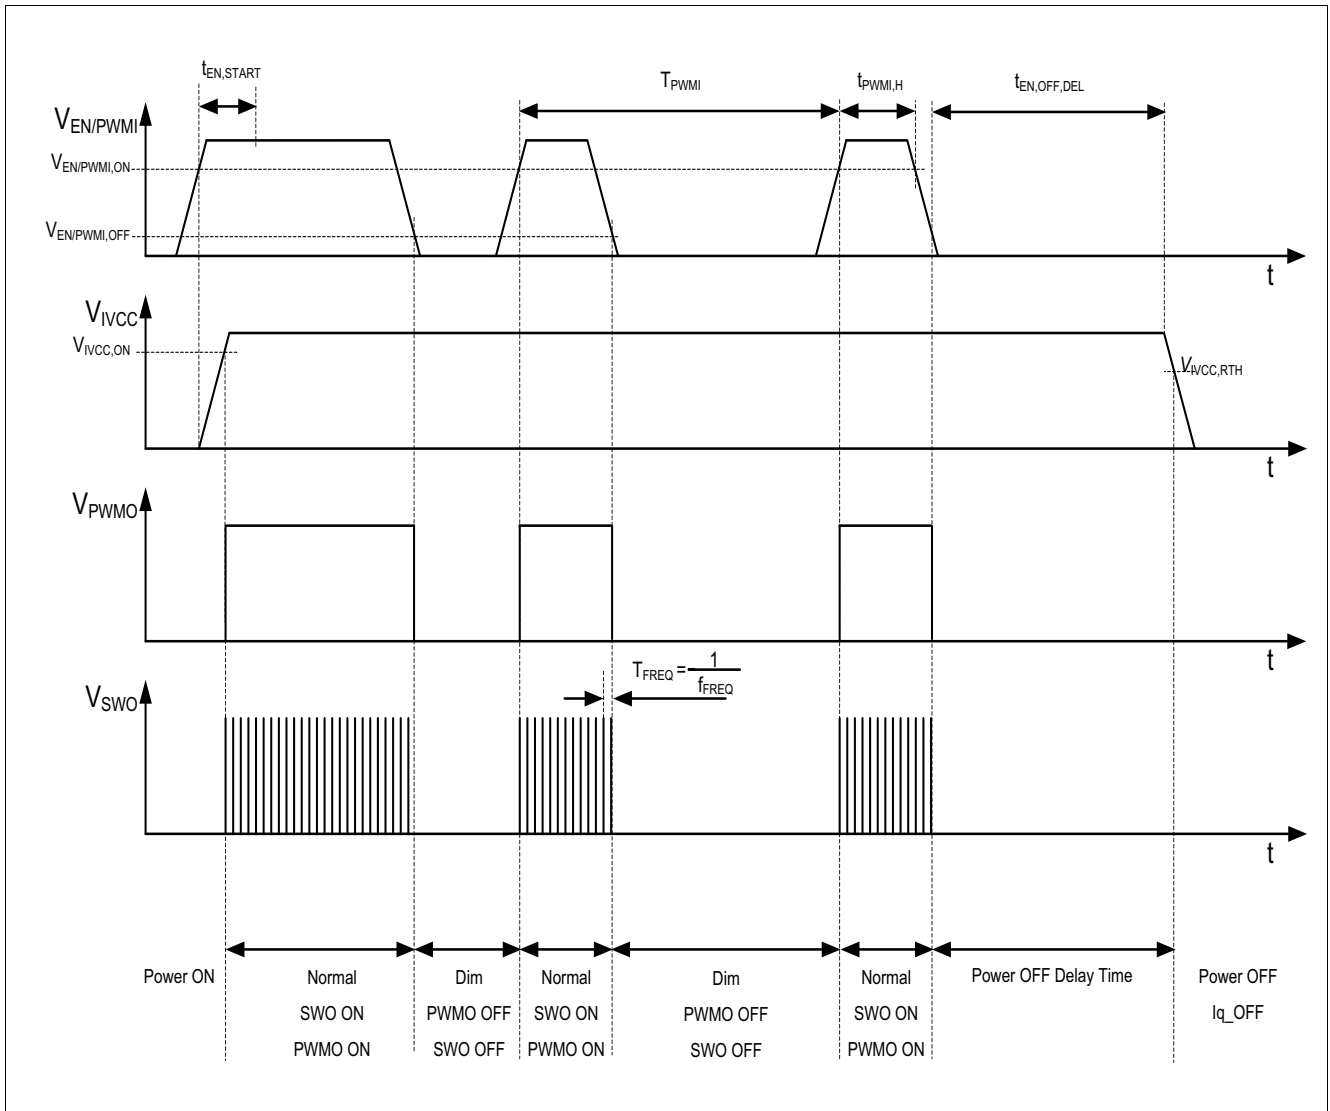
$t_{EN,START}$

$T_{PWMI}$

$t_{PWMI,H}$

$t_{EN,OFF,DEL}$

$V_{EN/PWMI}$

$V_{EN/PWMI,ON}$

$V_{EN/PWMI,OFF}$

t

$V_{IVCC}$

$V_{IVCC,ON}$

$V_{IVCC,RTH}$

t

$V_{PWMO}$

t

$T_{FREQ} = \frac{1}{f_{FREQ}}$

$V_{SWO}$

t

Power ON

Normal
SWO ON
PWMO ON

Dim
PWMO OFF
SWO OFF

Normal
SWO ON
PWMO ON

Dim
PWMO OFF
SWO OFF

Normal
SWO ON
PWMO ON

Power OFF Delay Time

Power OFF
Iq_OFF